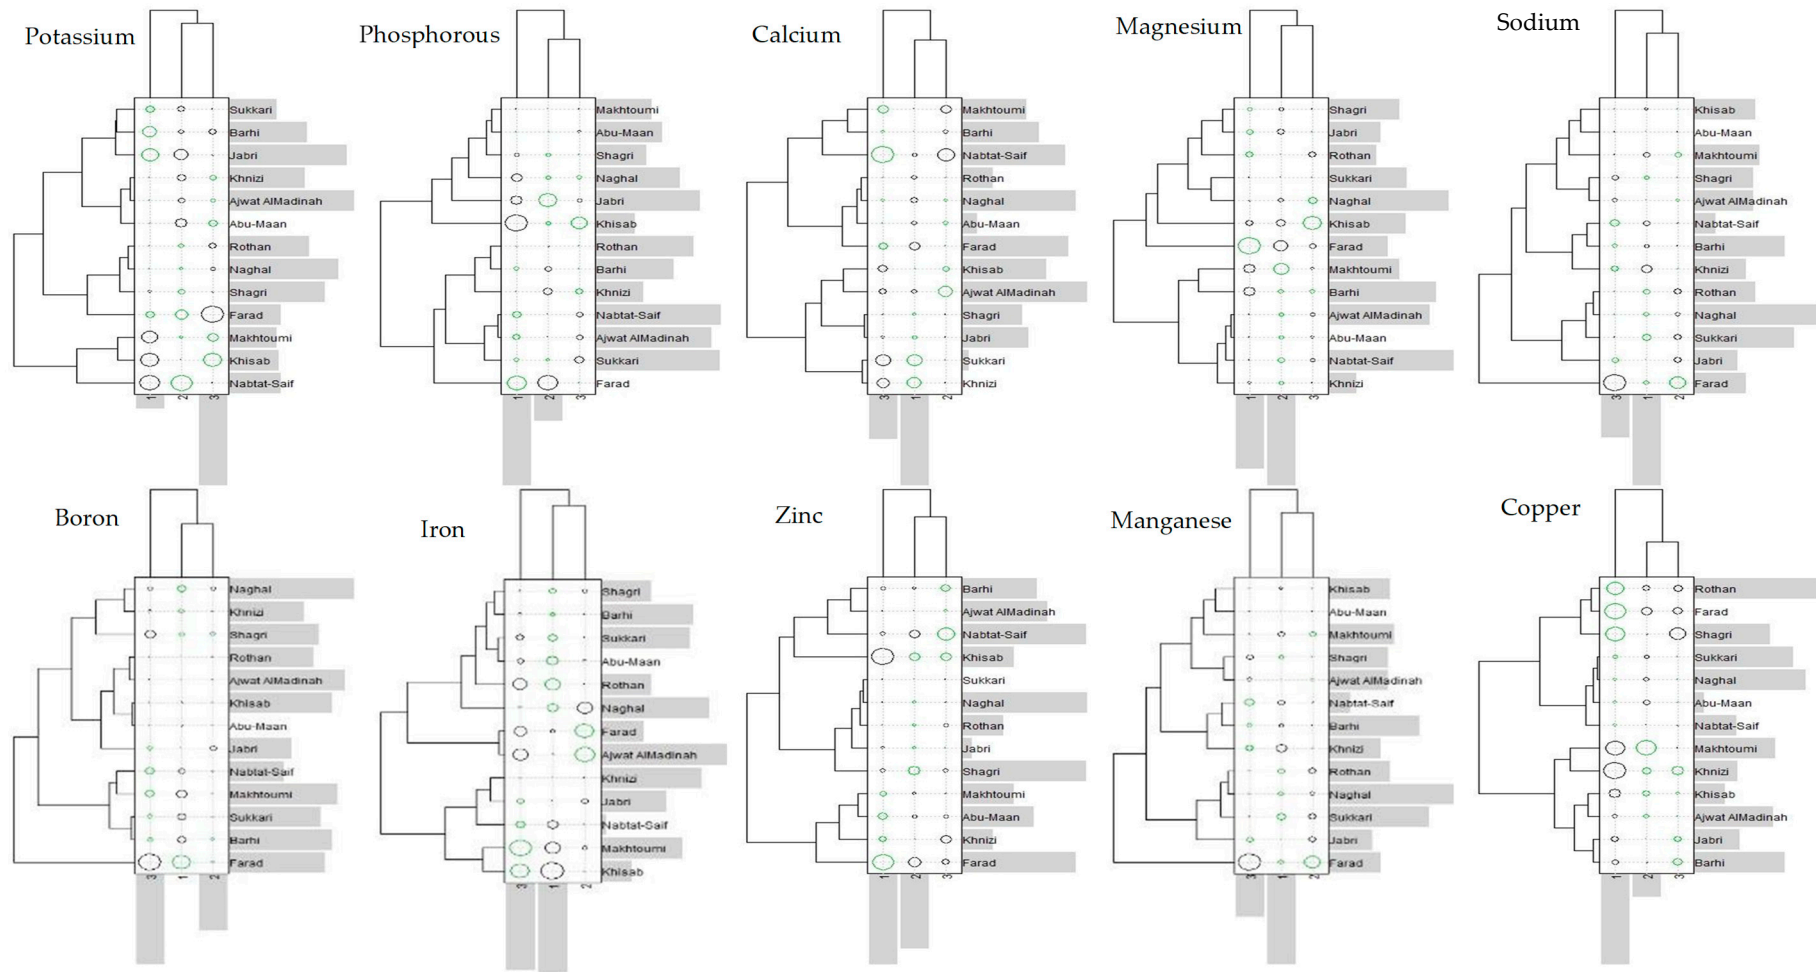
Potassium

Sukkari
Barhi
Jabri
Khnizi
Ajwat AlMadinah
Abu-Maan
Rothan
Naghal
Shagri
Farad
Makhtoumi
Khisab
Nabtat-Saif

1 2 3

Phosphorous

Makhtoumi
Abu-Maan
Shagri
Naghal
Jabri
Khisab
Rothan
Barhi
Khnizi
Nabtat-Saif
Ajwat AlMadinah
Sukkari
Farad

1 2 3

Calcium

Makhtoumi
Barhi
Nabtat-Saif
Rothan
Naghal
Abu-Maan
Farad
Khisab
Ajwat AlMadinah
Shagri
Jabri
Sukkari
Khnizi

3 1 2

Magnesium

Shagri
Jabri
Rothan
Sukkari
Naghal
Khisab
Farad
Makhtoumi
Barhi
Ajwat AlMadinah
Abu-Maan
Nabtat-Saif
Khnizi

1 2 3

Sodium

Khisab
Abu-Maan
Makhtoumi
Shagri
Ajwat AlMadinah
Nabtat-Saif
Barhi
Khnizi
Rothan
Naghal
Sukkari
Jabri
Farad

3 1 2

Boron

Naghal
Khnizi
Shagri
Rothan
Ajwat AlMadinah
Khisab
Abu-Maan
Jabri
Nabtat-Saif
Makhtoumi
Sukkari
Barhi
Farad

3 1 2

Iron

Shagri
Barhi
Sukkari
Abu-Maan
Rothan
Naghal
Farad
Ajwat AlMadinah
Khnizi
Jabri
Nabtat-Saif
Makhtoumi
Khisab

3 1 2

Zinc

Barhi
Ajwat AlMadinah
Nabtat-Saif
Khisab
Sukkari
Naghal
Rothan
Jabri
Shagri
Makhtoumi
Abu-Maan
Khnizi
Farad

1 2 3

Manganese

Khisab
Abu-Maan
Makhtoumi
Shagri
Ajwat AlMadinah
Nabtat-Saif
Barhi
Khnizi
Rothan
Naghal
Sukkari
Jabri
Farad

3 1 2

Copper

Rothan
Farad
Shagri
Sukkari
Naghal
Abu-Maan
Nabtat-Saif
Makhtoumi
Khnizi
Khisab
Ajwat AlMadinah
Jabri
Barhi

1 2 3